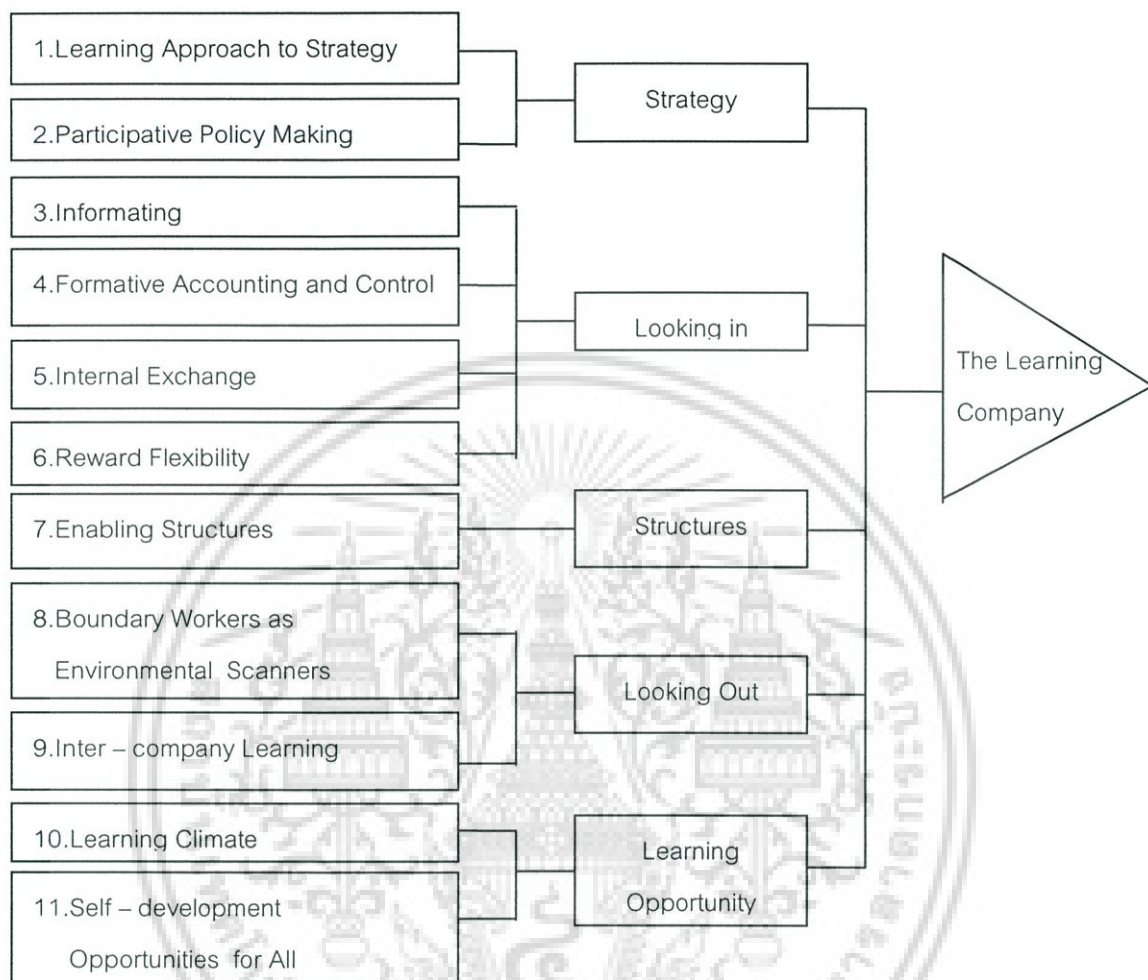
1.Learning Approach to Strategy

2.Participative Policy Making

Strategy

3.Informating

4.Formative Accounting and Control

Looking in

5.Internal Exchange

6.Reward Flexibility

The Learning Company

7.Enabling Structures

Structures

8.Boundary Workers as Environmental Scanners

Looking Out

9.Inter – company Learning

10.Learning Climate

Learning Opportunity

11.Self – development Opportunities for All